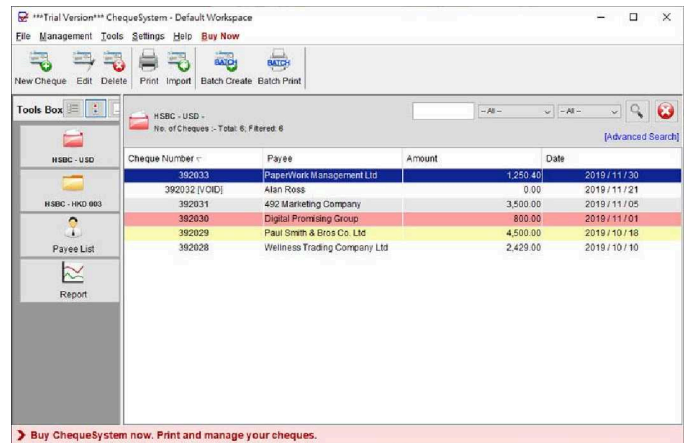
***Trial Version*** ChequeSystem - Default Workspace

File Management Tools Settings Help Buy Now

New Cheque Edit Delete Print Import Batch Create Batch Print

BATCH BATCH

Tools Box

HSBC - USD

HSBC - HKD 003

Payee List

Report

HSBC - USD -
No. of Cheques :- Total: 6, Filtered: 6

-- All -- -- All --

[Advanced Search]

| Cheque Number | Payee | Amount | Date |
|---|---|---|---|
| 392033 | PaperWork Management Ltd | 1,250.40 | 2019 / 11 / 30 |
| 392032 [VOID] | Alan Ross | 0.00 | 2019 / 11 / 21 |
| 392031 | 492 Marketing Company | 3,500.00 | 2019 / 11 / 05 |
| 392030 | Digital Promising Group | 800.00 | 2019 / 11 / 01 |
| 392029 | Paul Smith & Bros Co. Ltd | 4,500.00 | 2019 / 10 / 18 |
| 392028 | Wellness Trading Company Ltd | 2,429.00 | 2019 / 10 / 10 |

Buy ChequeSystem now. Print and manage your cheques.